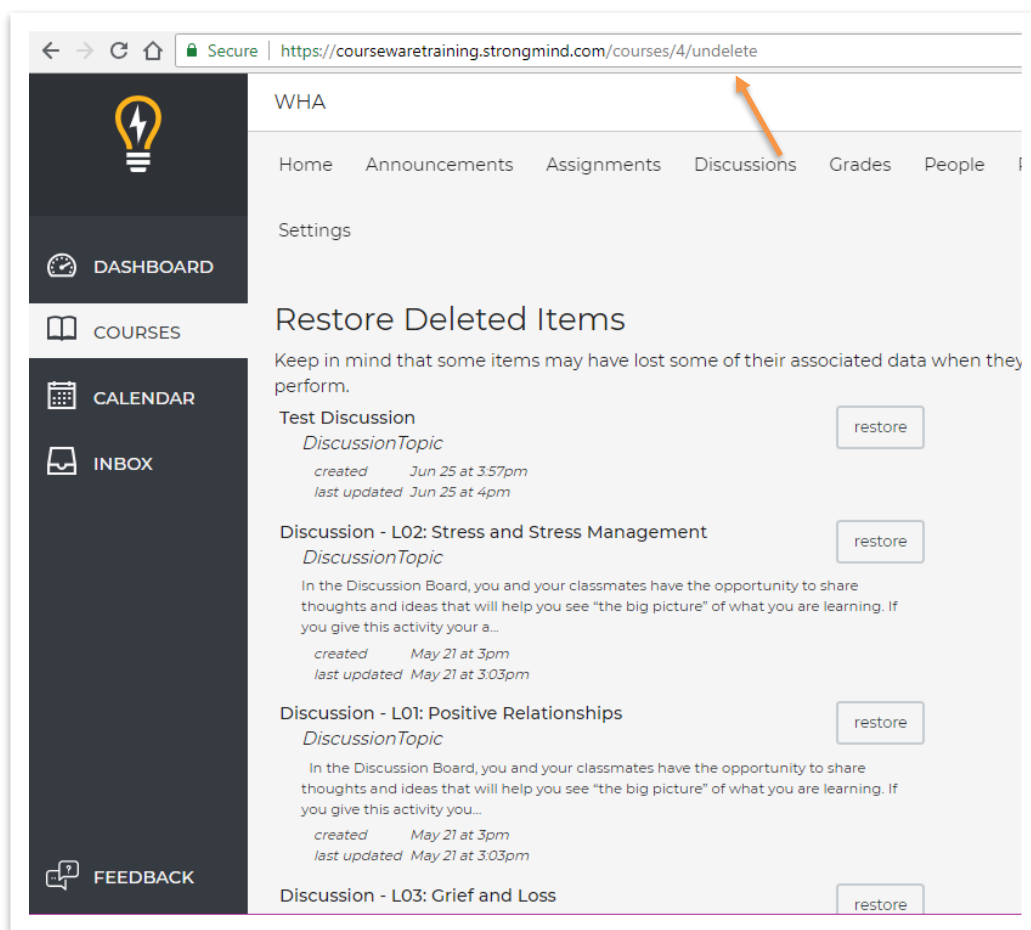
Secure | https://coursewaretraining.strongmind.com/courses/4/undelete

WHA

DASHBOARD

COURSES

CALENDAR

INBOX

FEEDBACK

Home Announcements Assignments Discussions Grades People

Settings

Restore Deleted Items

Keep in mind that some items may have lost some of their associated data when they perform.

Test Discussion
DiscussionTopic
created Jun 25 at 3:57pm
last updated Jun 25 at 4pm
restore

Discussion - L02: Stress and Stress Management
DiscussionTopic
In the Discussion Board, you and your classmates have the opportunity to share thoughts and ideas that will help you see "the big picture" of what you are learning. If you give this activity your a...
created May 21 at 3pm
last updated May 21 at 3:03pm
restore

Discussion - L01: Positive Relationships
DiscussionTopic
In the Discussion Board, you and your classmates have the opportunity to share thoughts and ideas that will help you see "the big picture" of what you are learning. If you give this activity you...
created May 21 at 3pm
last updated May 21 at 3:03pm
restore

Discussion - L03: Grief and Loss
restore